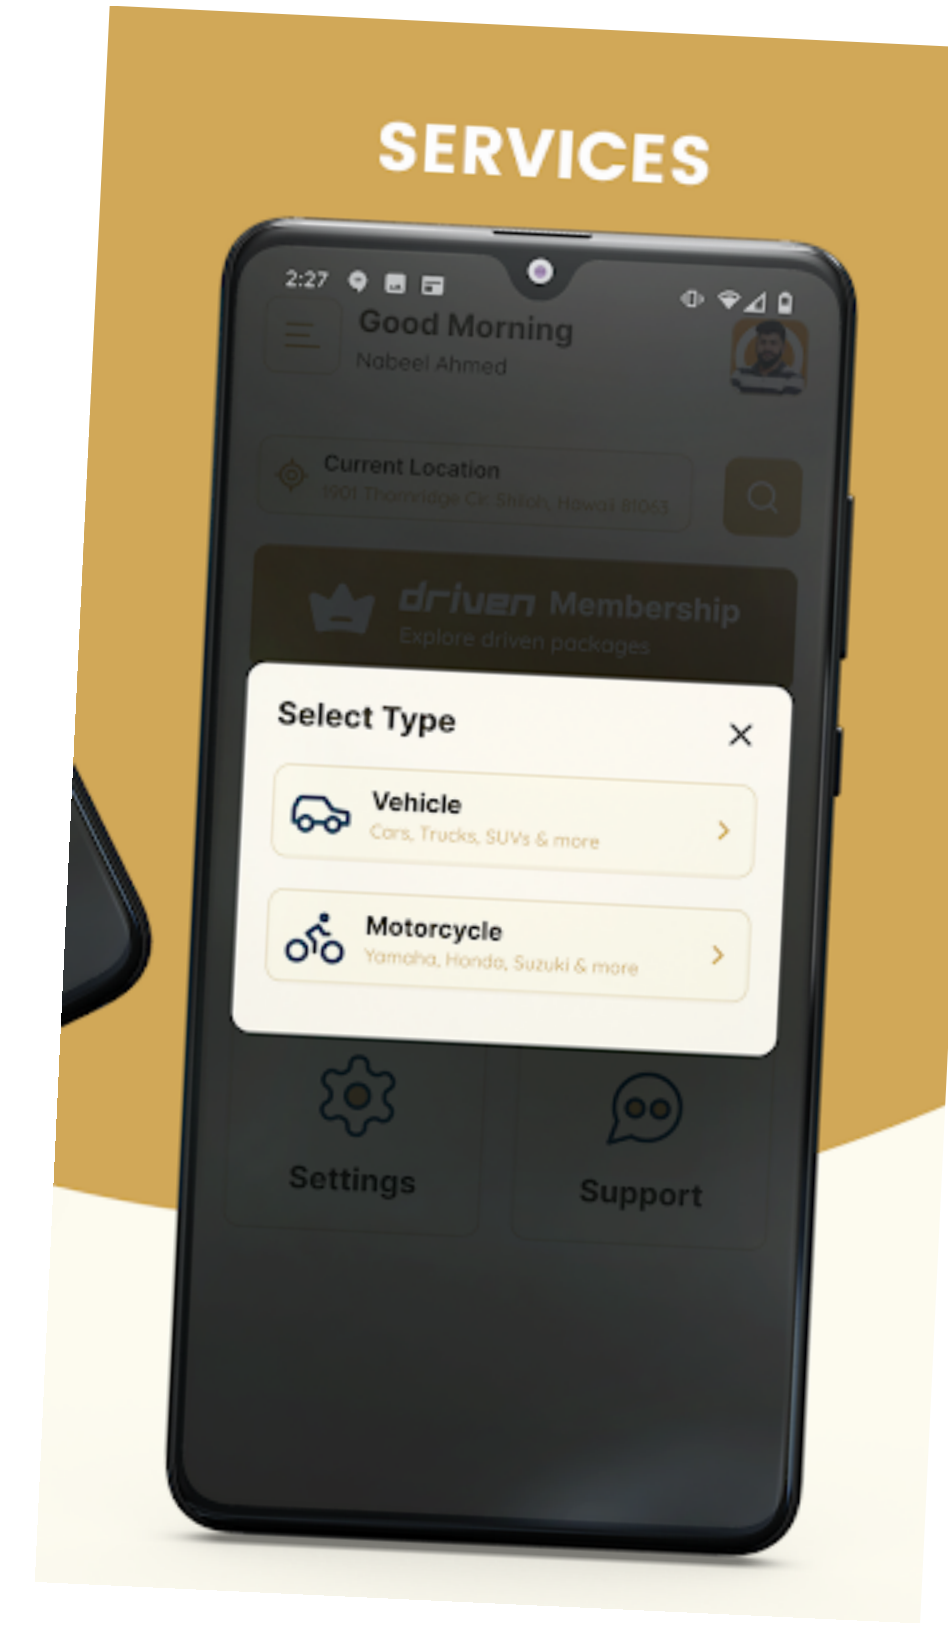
SERVICES

2:27

Good Morning
Nabeel Ahmed

Current Location
1901 Thornridge Cir. Shiloh, Hawaii 81063

driven Membership
Explore driven packages

Select Type

Vehicle
Cars, Trucks, SUVs & more

Motorcycle
Yamaha, Honda, Suzuki & more

Settings

Support